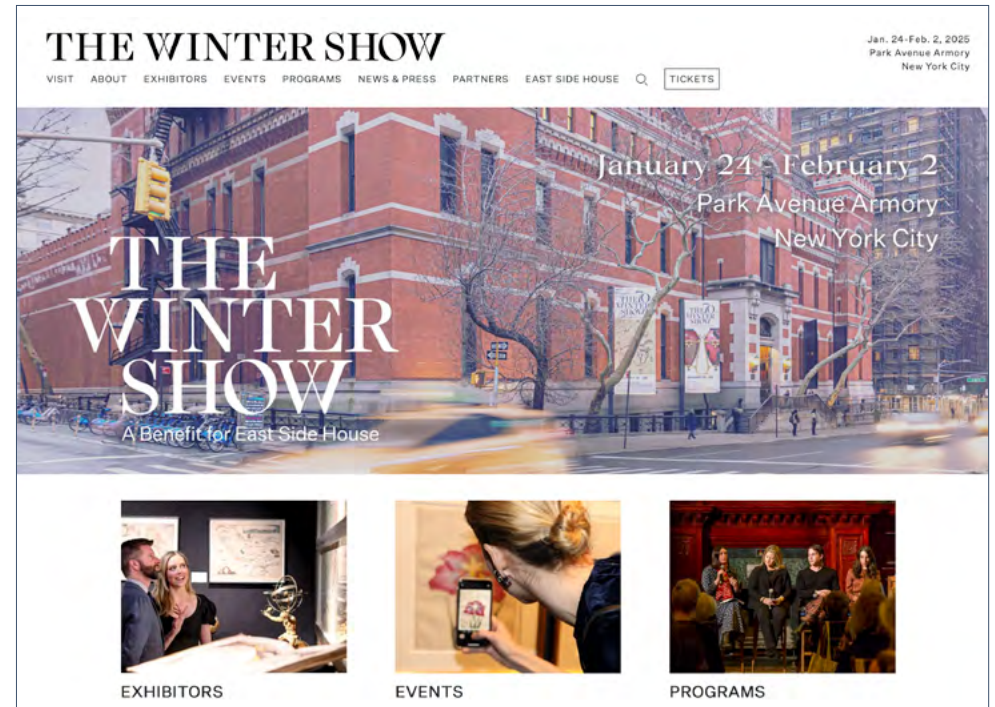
THE WINTER SHOW

Jan. 24-Feb. 2, 2025
Park Avenue Armory
New York City

VISIT ABOUT EXHIBITORS EVENTS PROGRAMS NEWS & PRESS PARTNERS EAST SIDE HOUSE TICKETS

January 24 - February 2
Park Avenue Armory
New York City

THE WINTER SHOW
A Benefit for East Side House

EXHIBITORS

EVENTS

PROGRAMS